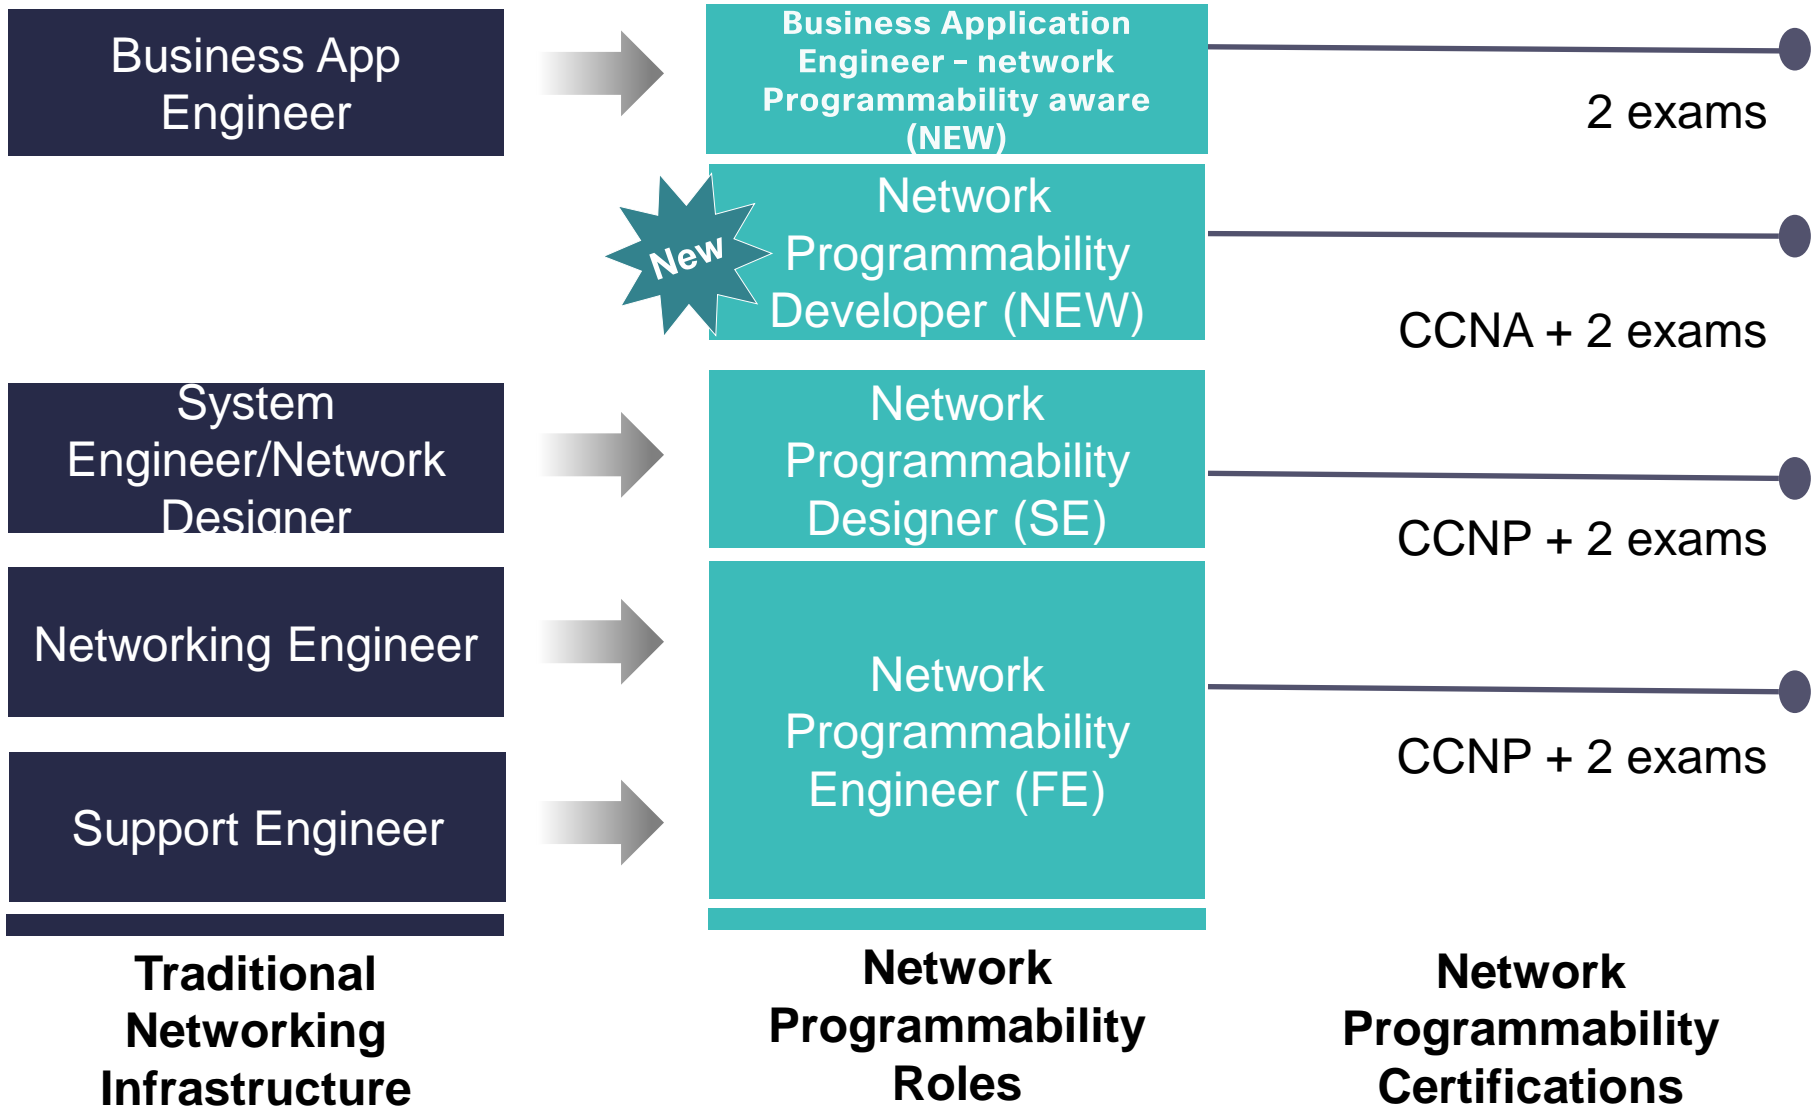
Business App Engineer

Business Application Engineer – network Programmability aware (NEW)

2 exams

New

Network Programmability Developer (NEW)

CCNA + 2 exams

System Engineer/Network Designer

Network Programmability Designer (SE)

CCNP + 2 exams

Networking Engineer

Network Programmability Engineer (FE)

CCNP + 2 exams

Support Engineer

Traditional Networking Infrastructure

Network Programmability Roles

Network Programmability Certifications